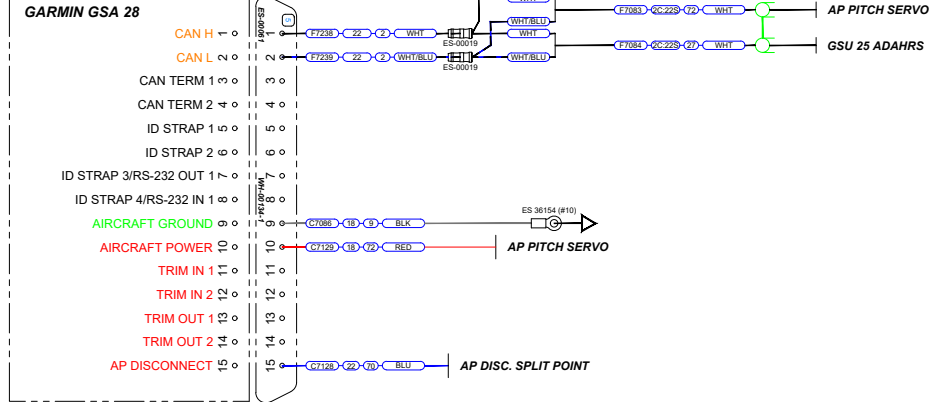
GARMIN GSA 28

CAN H 1
CAN L 2
CAN TERM 1 3
CAN TERM 2 4
ID STRAP 1 5
ID STRAP 2 6
ID STRAP 3/RS-232 OUT 1 7
ID STRAP 4/RS-232 IN 1 8
AIRCRAFT GROUND 9
AIRCRAFT POWER 10
TRIM IN 1 11
TRIM IN 2 12
TRIM OUT 1 13
TRIM OUT 2 14
AP DISCONNECT 15

ES-00061
WH-00134-1

1 2 3 4 5 6 7 8 9 10 11 12 13 14 15

F7238 22 2 WHT
F7239 22 2 WHT/BLU
ES-00019
ES-00019
WHT/BLU
WHT
WHT/BLU
F7083 2C:22S 72 WHT
F7084 2C:22S 27 WHT
AP PITCH SERVO
GSU 25 ADAHRS

C7086 18 9 BLK
ES 36154 (#10)
C7129 18 72 RED
AP PITCH SERVO
C7128 22 70 BLU
AP DISC. SPLIT POINT